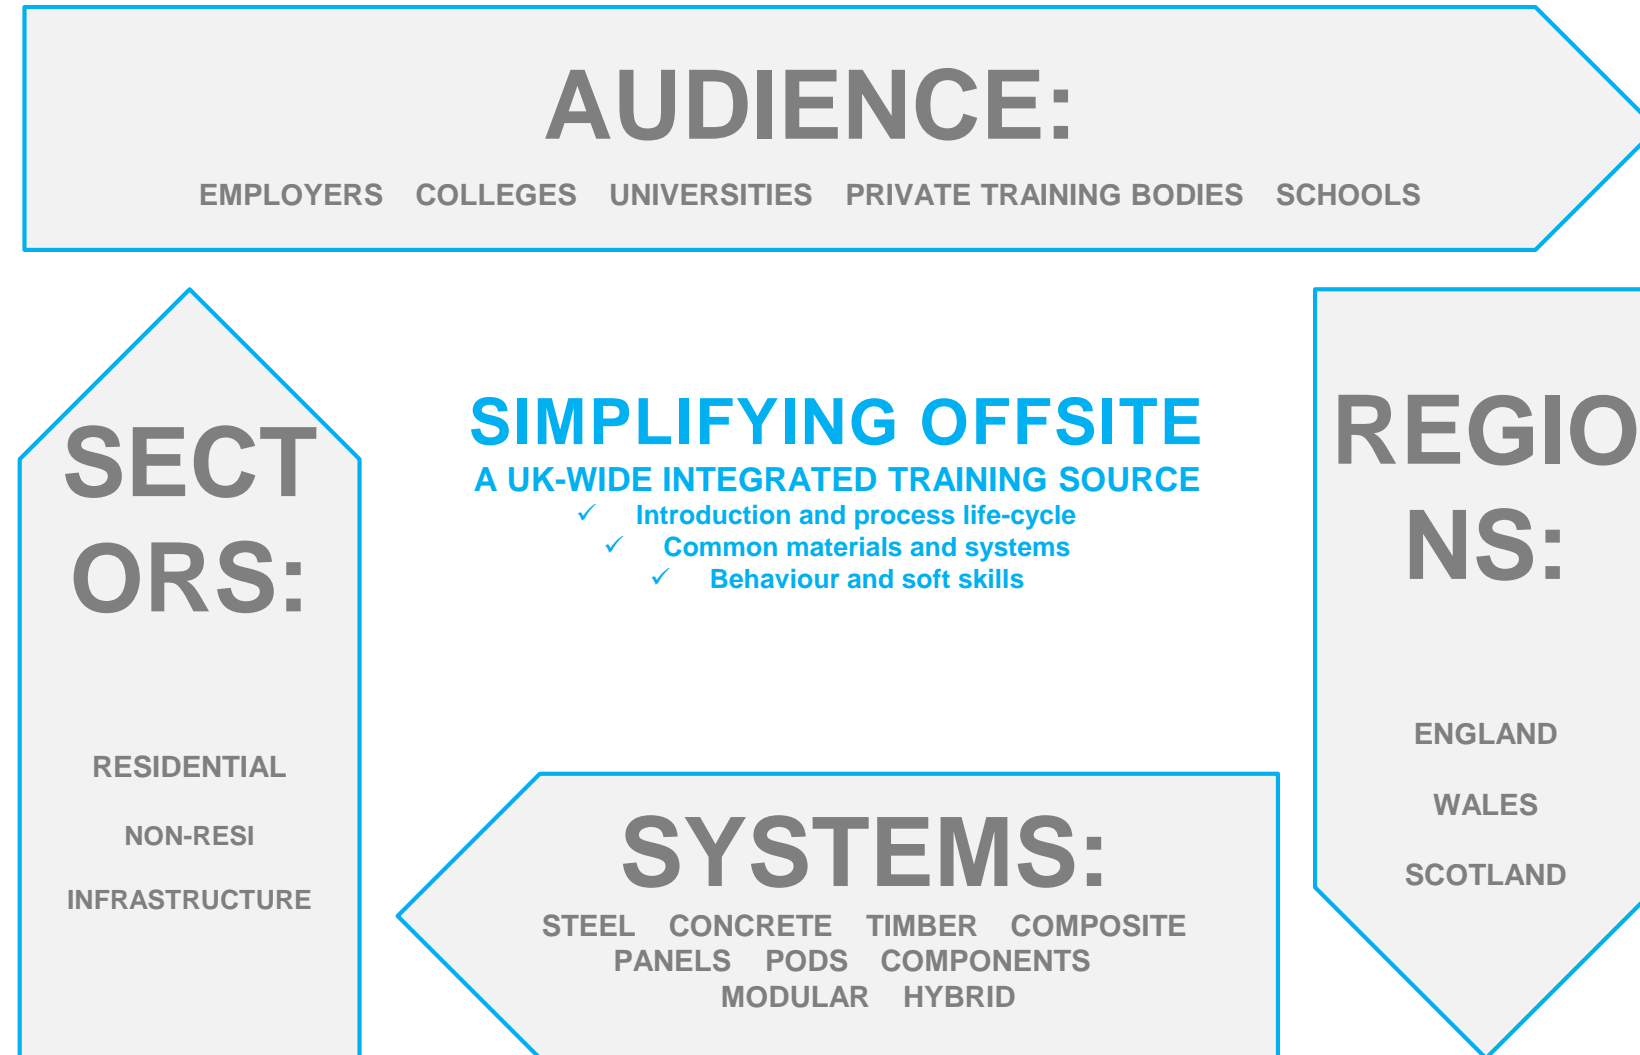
AUDIENCE:

EMPLOYERS COLLEGES UNIVERSITIES PRIVATE TRAINING BODIES SCHOOLS

SECTORS:

RESIDENTIAL

NON-RESI

INFRASTRUCTURE

SIMPLIFYING OFFSITE

A UK-WIDE INTEGRATED TRAINING SOURCE

✓ Introduction and process life-cycle
✓ Common materials and systems
✓ Behaviour and soft skills

REGIONS:

ENGLAND

WALES

SCOTLAND

SYSTEMS:

STEEL CONCRETE TIMBER COMPOSITE
PANELS PODS COMPONENTS
MODULAR HYBRID